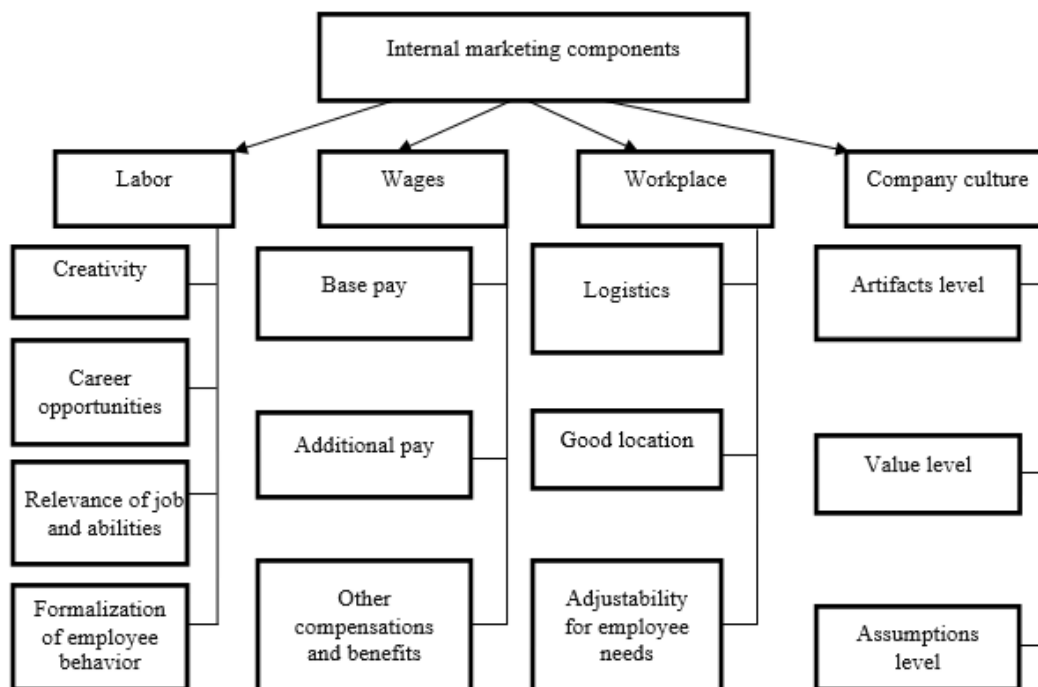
Internal marketing components

Labor

Creativity

Career opportunities

Relevance of job and abilities

Formalization of employee behavior

Wages

Base pay

Additional pay

Other compensations and benefits

Workplace

Logistics

Good location

Adjustability for employee needs

Company culture

Artifacts level

Value level

Assumptions level